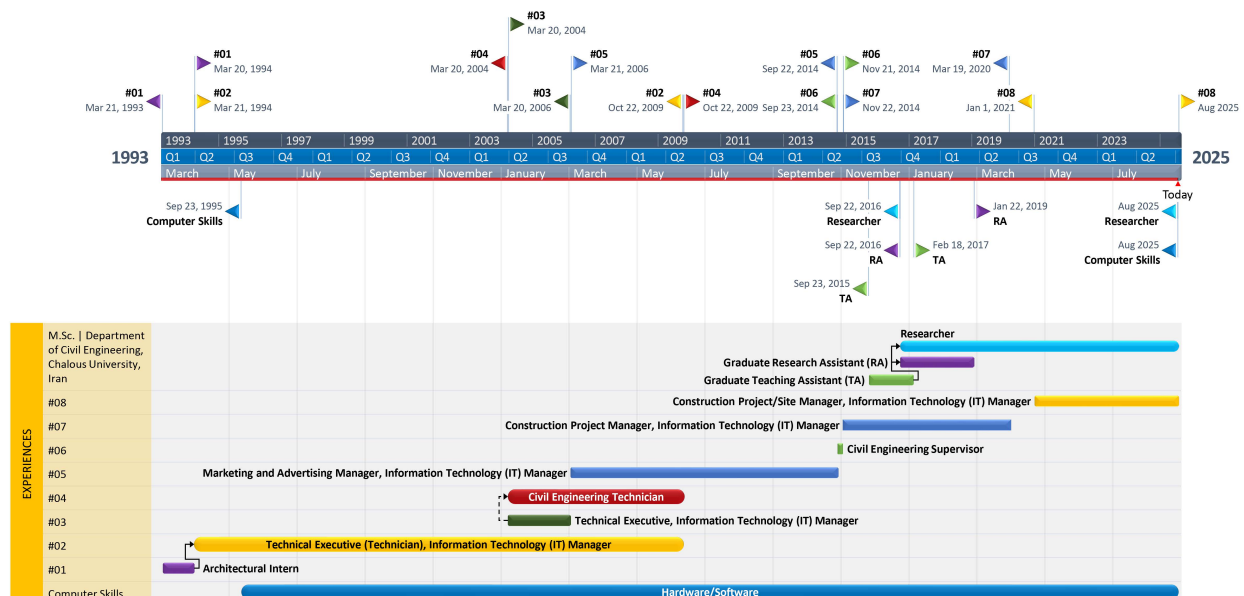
#03
Mar 20, 2004

#01
Mar 20, 1994

#04
Mar 20, 2004

#05
Mar 21, 2006

#05
Sep 22, 2014

#06
Nov 21, 2014

#07
Mar 19, 2020

#01
Mar 21, 1993

#02
Mar 21, 1994

#03
Mar 20, 2006

#02
Oct 22, 2009

#04
Oct 22, 2009

#06
Sep 23, 2014

#07
Nov 22, 2014

#08
Jan 1, 2021

#08
Aug 2025

1993 1995 1997 1999 2001 2003 2005 2007 2009 2011 2013 2015 2017 2019 2021 2023

1993 Q1 Q2 Q3 Q4 Q1 Q2 Q3 Q4 Q1 Q2 Q3 Q4 Q1 Q2 Q3 Q4 Q1 Q2 Q3 Q4 Q1 Q2 Q3 Q4 Q1 Q2 2025

March May July September November January March May July September November January March May July

Today

Sep 23, 1995
Computer Skills

Sep 22, 2016
Researcher

Jan 22, 2019
RA

Aug 2025
Researcher

Sep 22, 2016
RA

Feb 18, 2017
TA

Aug 2025
Computer Skills

Sep 23, 2015
TA

EXPERIENCES

M.Sc. | Department of Civil Engineering, Chalous University, Iran

Researcher
Graduate Research Assistant (RA)
Graduate Teaching Assistant (TA)

#08 Construction Project/Site Manager, Information Technology (IT) Manager
#07 Construction Project Manager, Information Technology (IT) Manager
#06 Civil Engineering Supervisor
#05 Marketing and Advertising Manager, Information Technology (IT) Manager
#04 Civil Engineering Technician
#03 Technical Executive, Information Technology (IT) Manager
#02 Technical Executive (Technician), Information Technology (IT) Manager
#01 Architectural Intern
Computer Skills Hardware/Software